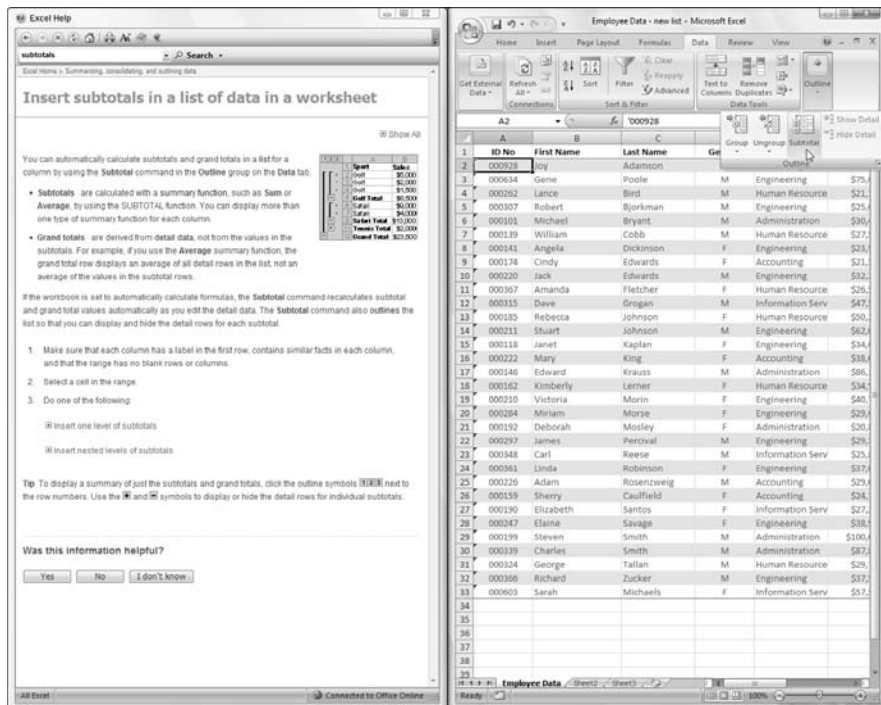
Excel Help

subtotals
Search

Excel Home > Summarizing, consolidating, and outlining data

Insert subtotals in a list of data in a worksheet

Show All

You can automatically calculate subtotals and grand totals in a list for a column by using the Subtotal command in the Outline group on the Data tab.

| Sport | Sales |
|---|---|
| Golf | $5,000 |
| Golf | $2,000 |
| Golf | $1,500 |
| Golf Total | $8,500 |
| Safari | $9,000 |
| Safari | $4,000 |
| Safari Total | $13,000 |
| Tennis Total | $2,000 |
| Grand Total | $23,500 |

- Subtotals are calculated with a summary function, such as Sum or Average, by using the SUBTOTAL function. You can display more than one type of summary function for each column.
- Grand totals are derived from detail data, not from the values in the subtotals. For example, if you use the Average summary function, the grand total row displays an average of all detail rows in the list, not an average of the values in the subtotal rows.

If the workbook is set to automatically calculate formulas, the Subtotal command recalculates subtotal and grand total values automatically as you edit the detail data. The Subtotal command also outlines the list so that you can display and hide the detail rows for each subtotal.

1. Make sure that each column has a label in the first row, contains similar facts in each column, and that the range has no blank rows or columns.
2. Select a cell in the range.
3. Do one of the following:

Insert one level of subtotals

Insert nested levels of subtotals

Tip To display a summary of just the subtotals and grand totals, click the outline symbols 1 2 3 next to the row numbers. Use the + and - symbols to display or hide the detail rows for individual subtotals.

Was this information helpful?

Yes No I don't know

All Excel
Connected to Office Online

Employee Data - new list - Microsoft Excel

Home Insert Page Layout Formulas Data Review View

Get External Data | Refresh All | Connections | Sort | Filter | Clear | Reapply | Advanced | Sort & Filter | Text to Columns | Remove Duplicates | Data Tools | Outline | Group | Ungroup | Subtotal | Show Detail | Hide Detail

A2 | fx '000928

| | A | B | C | D | E | F |
|---|---|---|---|---|---|---|
| 1 | ID No | First Name | Last Name | Ge | | |
| 2 | 000928 | Joy | Adamson | | | |
| 3 | 000634 | Gene | Poole | M | Engineering | $75, |
| 4 | 000262 | Lance | Bird | M | Human Resource | $21, |
| 5 | 000307 | Robert | Bjorkman | M | Engineering | $25, |
| 6 | 000101 | Michael | Bryant | M | Administration | $30, |
| 7 | 000139 | William | Cobb | M | Human Resource | $27, |
| 8 | 000141 | Angela | Dickinson | F | Engineering | $23, |
| 9 | 000174 | Cindy | Edwards | F | Accounting | $21, |
| 10 | 000220 | Jack | Edwards | M | Engineering | $32, |
| 11 | 000367 | Amanda | Fletcher | F | Human Resource | $26, |
| 12 | 000315 | Dave | Grogan | M | Information Serv | $47, |
| 13 | 000185 | Rebecca | Johnson | F | Human Resource | $50, |
| 14 | 000211 | Stuart | Johnson | M | Engineering | $62, |
| 15 | 000118 | Janet | Kaplan | F | Engineering | $34, |
| 16 | 000222 | Mary | King | F | Accounting | $38, |
| 17 | 000146 | Edward | Krauss | M | Administration | $86, |
| 18 | 000162 | Kimberly | Lerner | F | Human Resource | $34, |
| 19 | 000210 | Victoria | Morin | F | Engineering | $40, |
| 20 | 000284 | Miriam | Morse | F | Engineering | $29, |
| 21 | 000192 | Deborah | Mosley | F | Administration | $20, |
| 22 | 000297 | James | Percival | M | Engineering | $29, |
| 23 | 000348 | Carl | Reese | M | Information Serv | $25, |
| 24 | 000361 | Linda | Robinson | F | Engineering | $37, |
| 25 | 000226 | Adam | Rosenzweig | M | Accounting | $29, |
| 26 | 000159 | Sherry | Caulfield | F | Accounting | $24, |
| 27 | 000190 | Elizabeth | Santos | F | Information Serv | $27, |
| 28 | 000247 | Elaine | Savage | F | Engineering | $38, |
| 29 | 000199 | Steven | Smith | M | Administration | $100, |
| 30 | 000339 | Charles | Smith | M | Administration | $87, |
| 31 | 000324 | George | Tallan | M | Human Resource | $29, |
| 32 | 000366 | Richard | Zucker | M | Engineering | $37, |
| 33 | 000603 | Sarah | Michaels | F | Information Serv | $57, |
| 34 | | | | | | |
| 35 | | | | | | |
| 36 | | | | | | |
| 37 | | | | | | |
| 38 | | | | | | |
| 39 | | | | | | |

Employee Data | Sheet2 | Sheet3

Ready | 100%